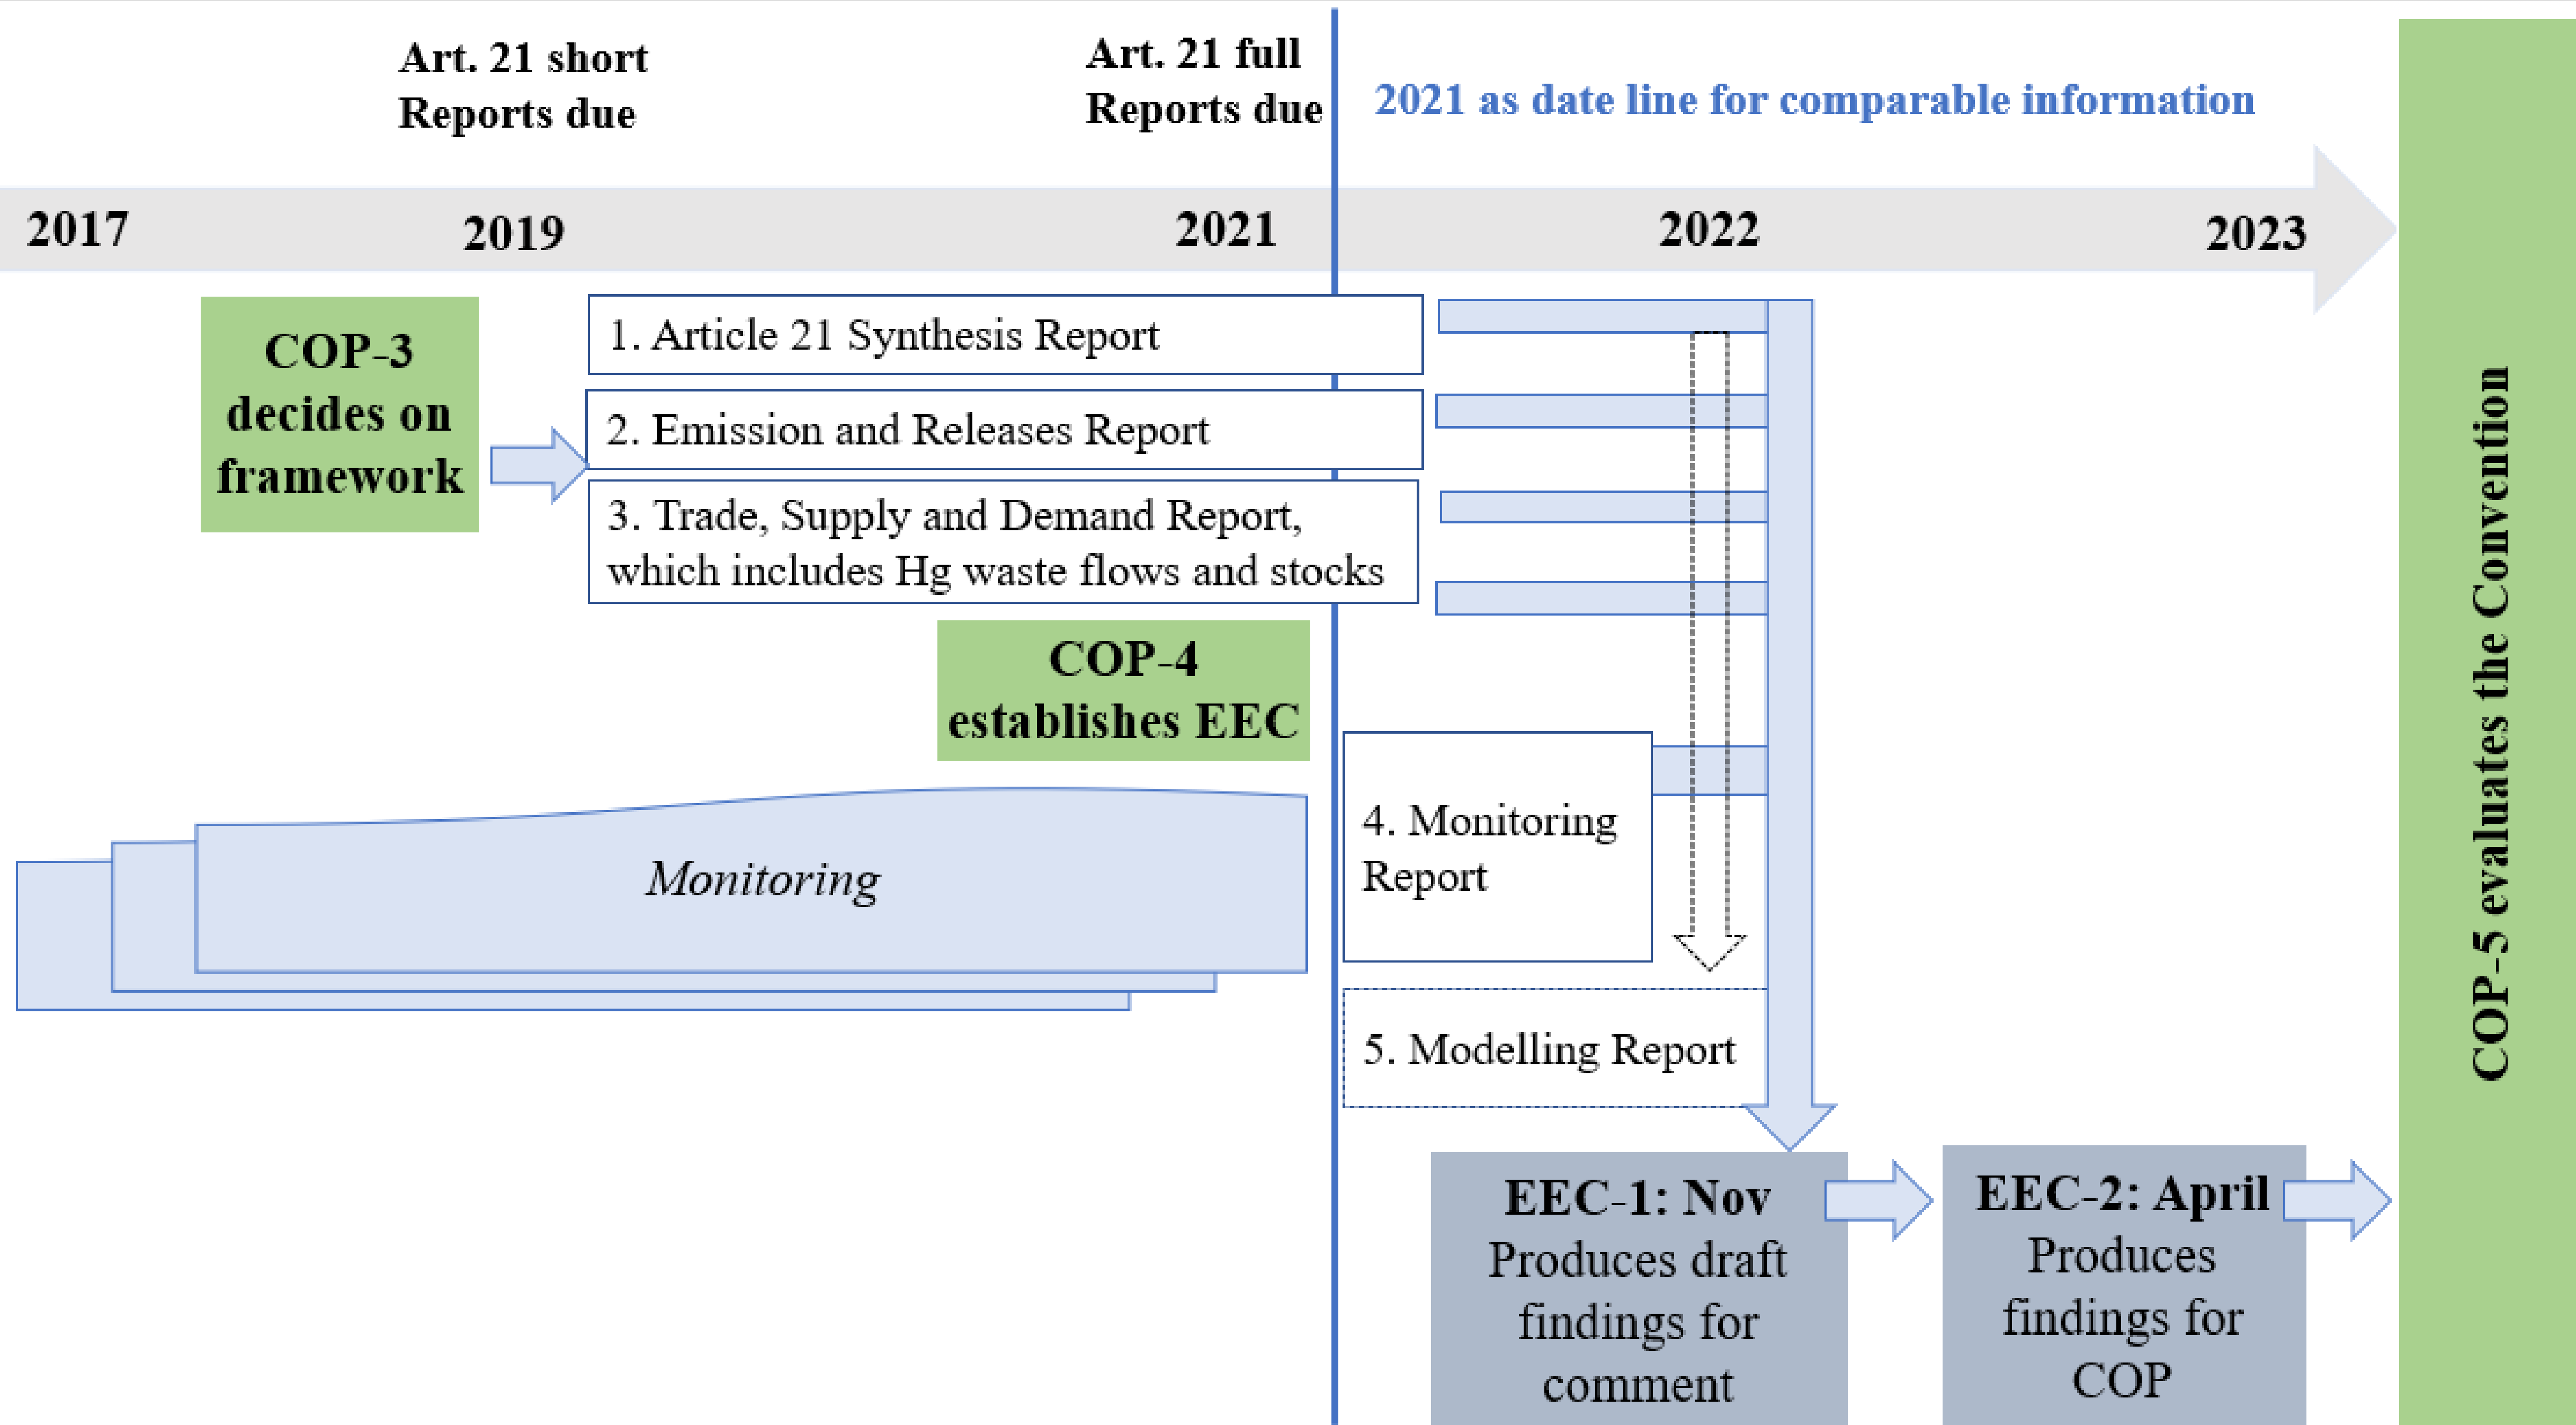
Art. 21 short Reports due

Art. 21 full Reports due

2021 as date line for comparable information

2017

2019

2021

2022

2023

COP-3 decides on framework

1. Article 21 Synthesis Report

2. Emission and Releases Report

3. Trade, Supply and Demand Report, which includes Hg waste flows and stocks

COP-4 establishes EEC

Monitoring

4. Monitoring Report

5. Modelling Report

EEC-1: Nov Produces draft findings for comment

EEC-2: April Produces findings for COP

COP-5 evaluates the Convention